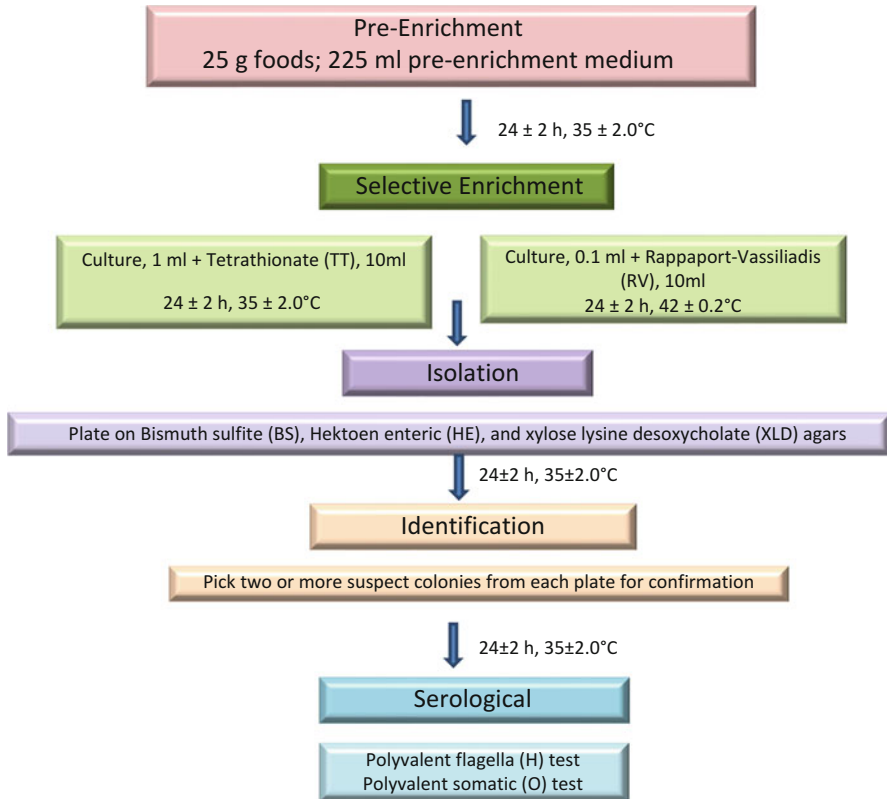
Pre-Enrichment
25 g foods; 225 ml pre-enrichment medium

24 ± 2 h, 35 ± 2.0°C

Selective Enrichment

Culture, 1 ml + Tetrathionate (TT), 10ml

24 ± 2 h, 35 ± 2.0°C

Culture, 0.1 ml + Rappaport-Vassiliadis (RV), 10ml
24 ± 2 h, 42 ± 0.2°C

Isolation

Plate on Bismuth sulfite (BS), Hektoen enteric (HE), and xylose lysine desoxycholate (XLD) agars

24±2 h, 35±2.0°C

Identification

Pick two or more suspect colonies from each plate for confirmation

24±2 h, 35±2.0°C

Serological

Polyvalent flagella (H) test
Polyvalent somatic (O) test